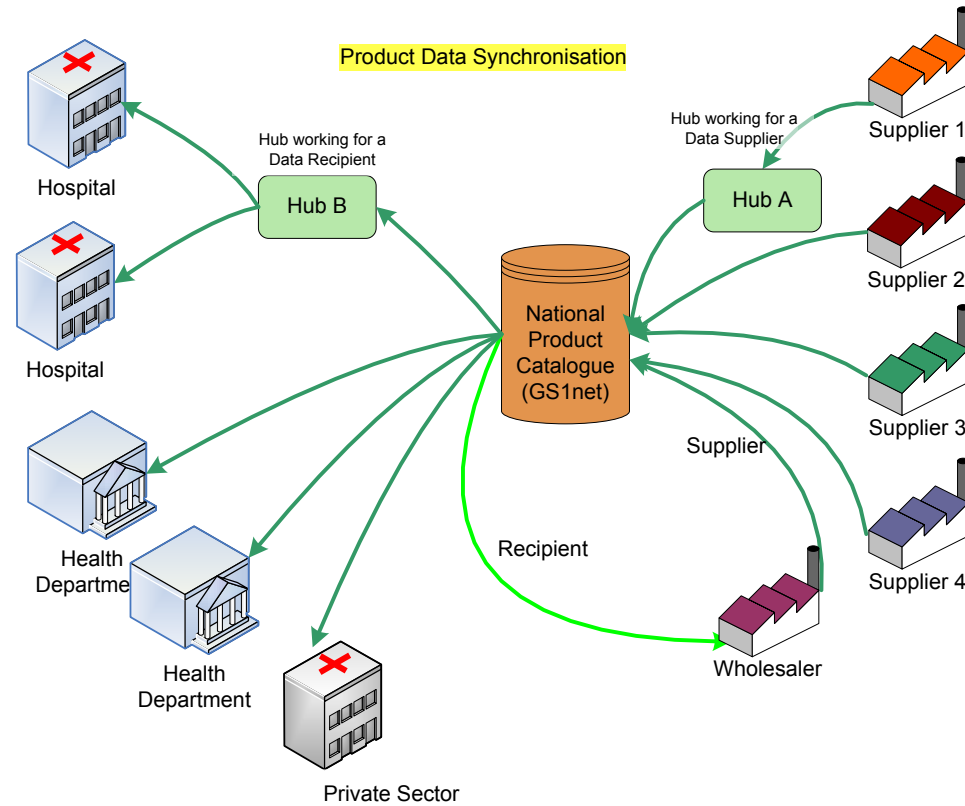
Product Data Synchronisation

Hospital

Hub working for a Data Recipient

Hub B

Hospital

Health Departme

Health Department

Private Sector

National Product Catalogue (GS1net)

Recipient

Supplier

Hub working for a Data Supplier

Hub A

Supplier 1

Supplier 2

Supplier 3

Supplier 4

Wholesaler